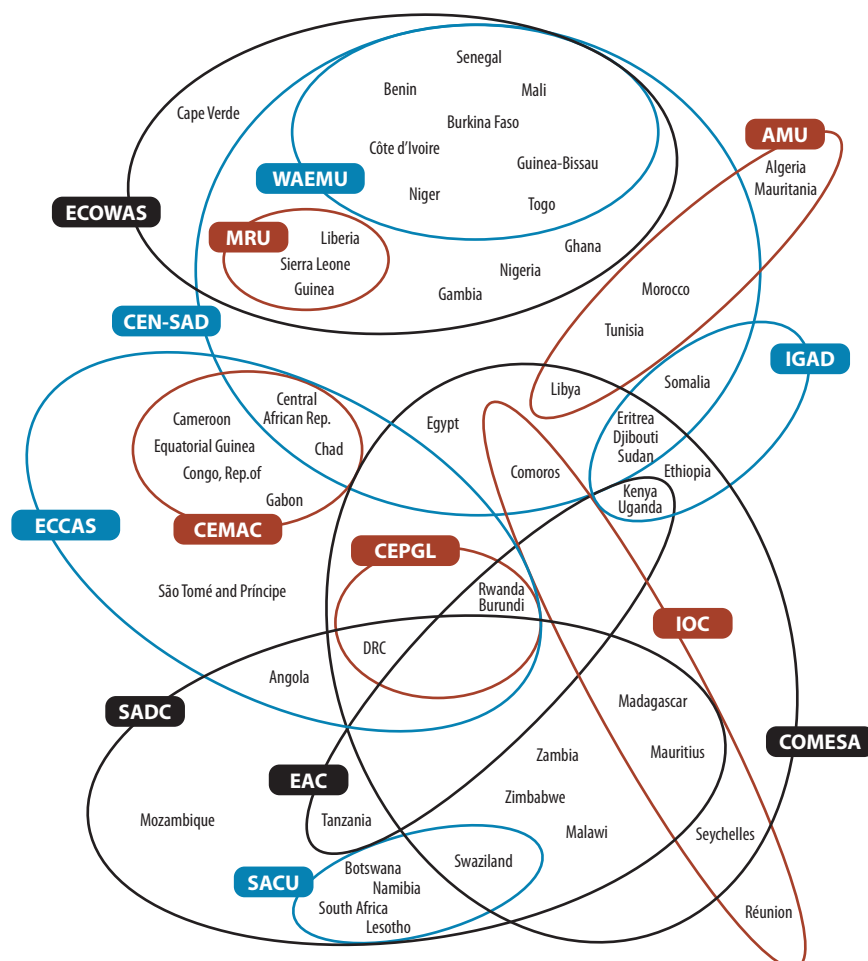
Senegal
Benin
Mali
Cape Verde
Burkina Faso
Côte d'Ivoire
Guinea-Bissau
WAEMU
Niger
Togo
AMU
Algeria
Mauritania
ECOWAS
MRU
Liberia
Sierra Leone
Guinea
Ghana
Nigeria
Gambia
CEN-SAD
Morocco
Tunisia
IGAD
Libya
Somalia
Central African Rep.
Cameroon
Equatorial Guinea
Chad
Congo, Rep.of
Gabon
Egypt
Eritrea
Djibouti
Sudan
Comoros
Ethiopia
Kenya
Uganda
ECCAS
CEMAC
CEPGL
Rwanda
Burundi
São Tomé and Príncipe
IOC
DRC
Angola
Madagascar
SADC
Mauritius
COMESA
Zambia
EAC
Zimbabwe
Mozambique
Tanzania
Malawi
Seychelles
Botswana
Swaziland
SACU
Namibia
South Africa
Lesotho
Réunion